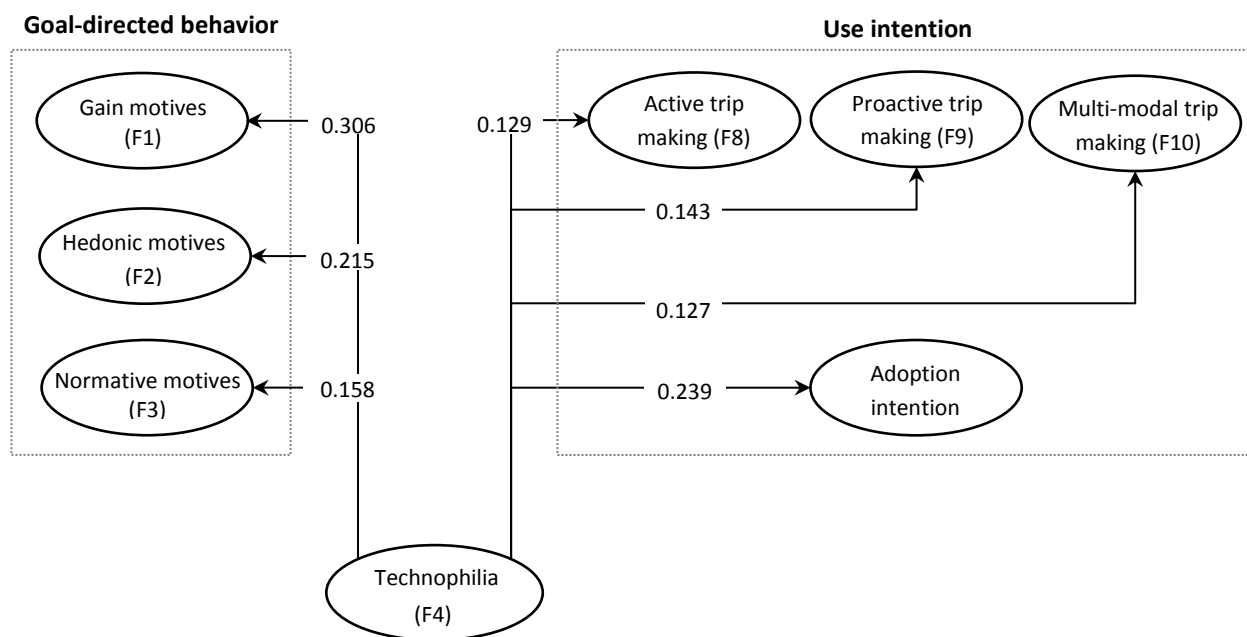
Goal-directed behavior

Gain motives (F1)

Hedonic motives (F2)

Normative motives (F3)

0.306

0.215

0.158

Use intention

0.129

Active trip making (F8)

Proactive trip making (F9)

Multi-modal trip making (F10)

0.143

0.127

0.239

Adoption intention

Technophilia (F4)